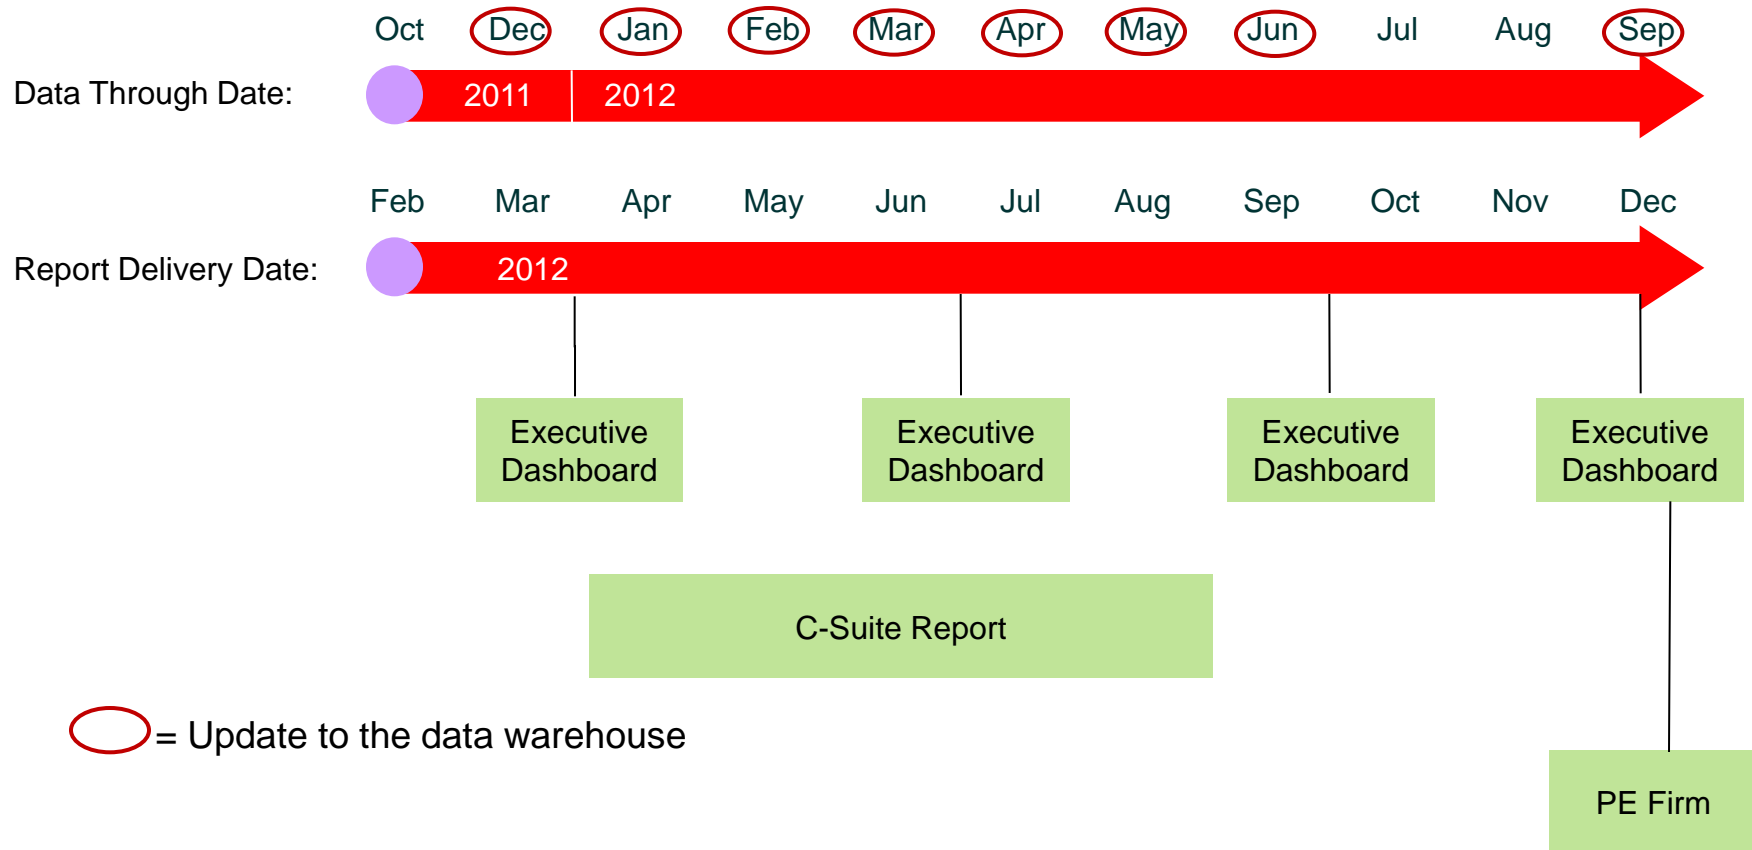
Oct Dec Jan Feb Mar Apr May Jun Jul Aug Sep

Data Through Date: 2011 2012

Feb Mar Apr May Jun Jul Aug Sep Oct Nov Dec

Report Delivery Date: 2012

Executive Dashboard

Executive Dashboard

Executive Dashboard

Executive Dashboard

C-Suite Report

= Update to the data warehouse

PE Firm